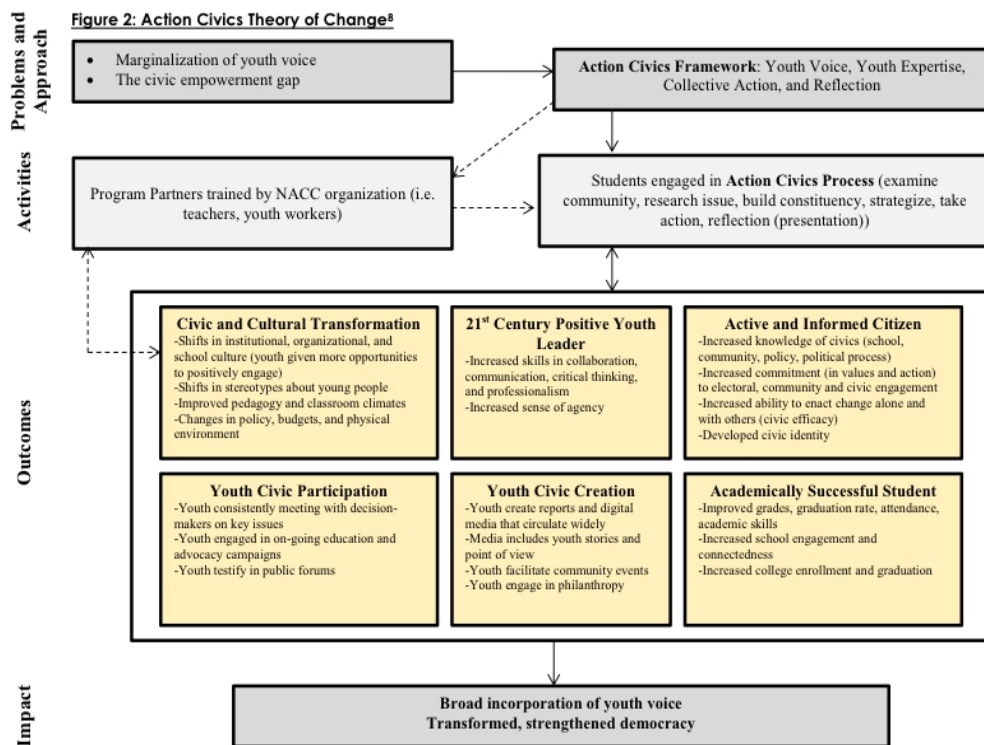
Figure 2: Action Civics Theory of Change$^{8}$

Problems and Approach

- Marginalization of youth voice
- The civic empowerment gap

**Action Civics Framework**: Youth Voice, Youth Expertise, Collective Action, and Reflection

Activities

Program Partners trained by NACC organization (i.e. teachers, youth workers)

Students engaged in **Action Civics Process** (examine community, research issue, build constituency, strategize, take action, reflection (presentation))

Outcomes

**Civic and Cultural Transformation**
-Shifts in institutional, organizational, and school culture (youth given more opportunities to positively engage)
-Shifts in stereotypes about young people
-Improved pedagogy and classroom climates
-Changes in policy, budgets, and physical environment

**21$^{st}$ Century Positive Youth Leader**
-Increased skills in collaboration, communication, critical thinking, and professionalism
-Increased sense of agency

**Active and Informed Citizen**
-Increased knowledge of civics (school, community, policy, political process)
-Increased commitment (in values and action) to electoral, community and civic engagement
-Increased ability to enact change alone and with others (civic efficacy)
-Developed civic identity

**Youth Civic Participation**
-Youth consistently meeting with decision-makers on key issues
-Youth engaged in on-going education and advocacy campaigns
-Youth testify in public forums

**Youth Civic Creation**
-Youth create reports and digital media that circulate widely
-Media includes youth stories and point of view
-Youth facilitate community events
-Youth engage in philanthropy

**Academically Successful Student**
-Improved grades, graduation rate, attendance, academic skills
-Increased school engagement and connectedness
-Increased college enrollment and graduation

Impact

**Broad incorporation of youth voice**
**Transformed, strengthened democracy**